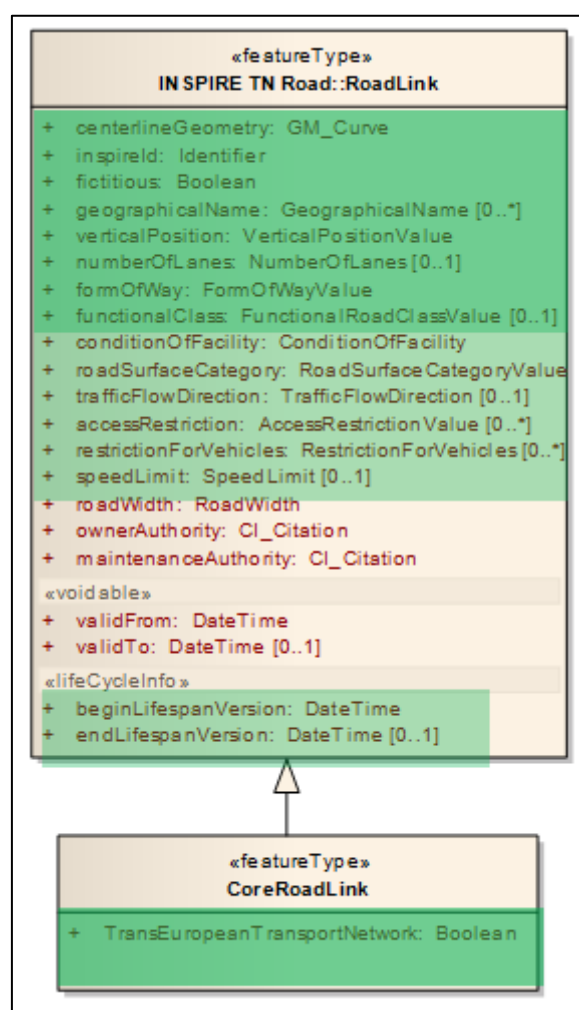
«featureType»
INSPIRE TN Road::RoadLink

+ centerlineGeometry: GM_Curve
+ inspireId: Identifier
+ fictitious: Boolean
+ geographicalName: GeographicalName [0..*]
+ verticalPosition: VerticalPositionValue
+ numberOfLanes: NumberOfLanes [0..1]
+ formOfWay: FormOfWayValue
+ functionalClass: FunctionalRoadClassValue [0..1]
+ conditionOfFacility: ConditionOfFacility
+ roadSurfaceCategory: RoadSurfaceCategoryValue
+ trafficFlowDirection: TrafficFlowDirection [0..1]
+ accessRestriction: AccessRestrictionValue [0..*]
+ restrictionForVehicles: RestrictionForVehicles [0..*]
+ speedLimit: SpeedLimit [0..1]
+ roadWidth: RoadWidth
+ ownerAuthority: CI_Citation
+ maintenanceAuthority: CI_Citation

«voidable»
+ validFrom: DateTime
+ validTo: DateTime [0..1]

«lifeCycleInfo»
+ beginLifespanVersion: DateTime
+ endLifespanVersion: DateTime [0..1]

«featureType»
CoreRoadLink

+ TransEuropeanTransportNetwork: Boolean